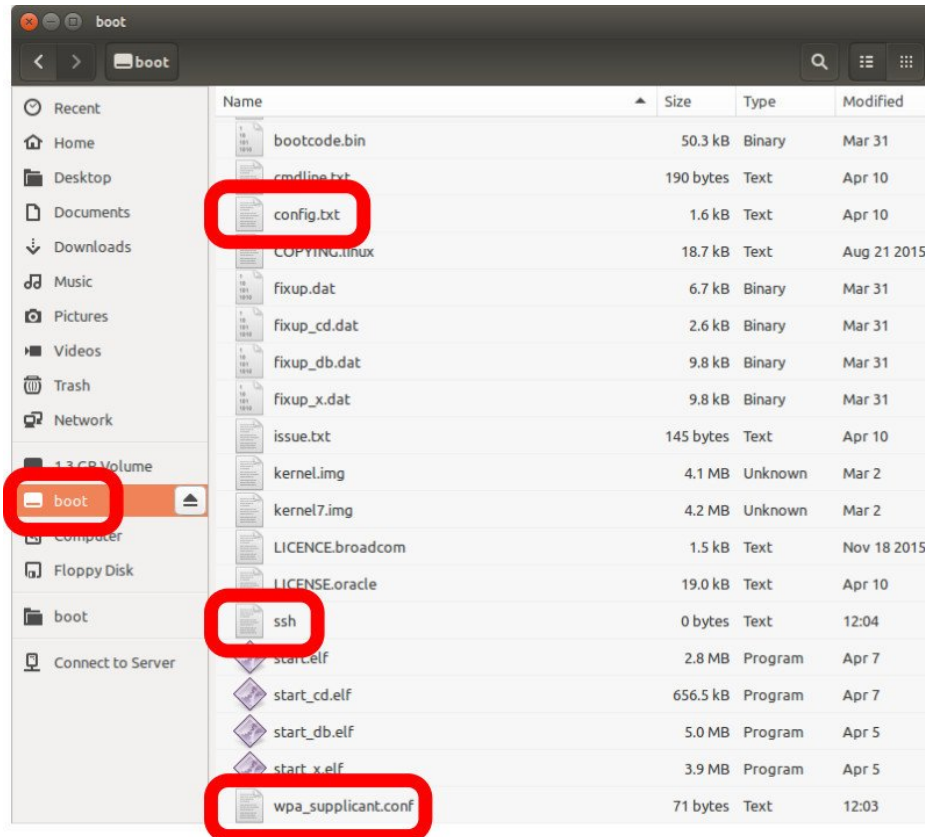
boot

boot

Recent
Home
Desktop
Documents
Downloads
Music
Pictures
Videos
Trash
Network
1.3 GB Volume
boot
Computer
Floppy Disk
boot
Connect to Server

| Name | Size | Type | Modified |
|---|---|---|---|
| bootcode.bin | 50.3 kB | Binary | Mar 31 |
| cmdline.txt | 190 bytes | Text | Apr 10 |
| config.txt | 1.6 kB | Text | Apr 10 |
| COPYING.linux | 18.7 kB | Text | Aug 21 2015 |
| fixup.dat | 6.7 kB | Binary | Mar 31 |
| fixup_cd.dat | 2.6 kB | Binary | Mar 31 |
| fixup_db.dat | 9.8 kB | Binary | Mar 31 |
| fixup_x.dat | 9.8 kB | Binary | Mar 31 |
| issue.txt | 145 bytes | Text | Apr 10 |
| kernel.img | 4.1 MB | Unknown | Mar 2 |
| kernel7.img | 4.2 MB | Unknown | Mar 2 |
| LICENCE.broadcom | 1.5 kB | Text | Nov 18 2015 |
| LICENSE.oracle | 19.0 kB | Text | Apr 10 |
| ssh | 0 bytes | Text | 12:04 |
| start.elf | 2.8 MB | Program | Apr 7 |
| start_cd.elf | 656.5 kB | Program | Apr 7 |
| start_db.elf | 5.0 MB | Program | Apr 5 |
| start_x.elf | 3.9 MB | Program | Apr 5 |
| wpa_supplicant.conf | 71 bytes | Text | 12:03 |